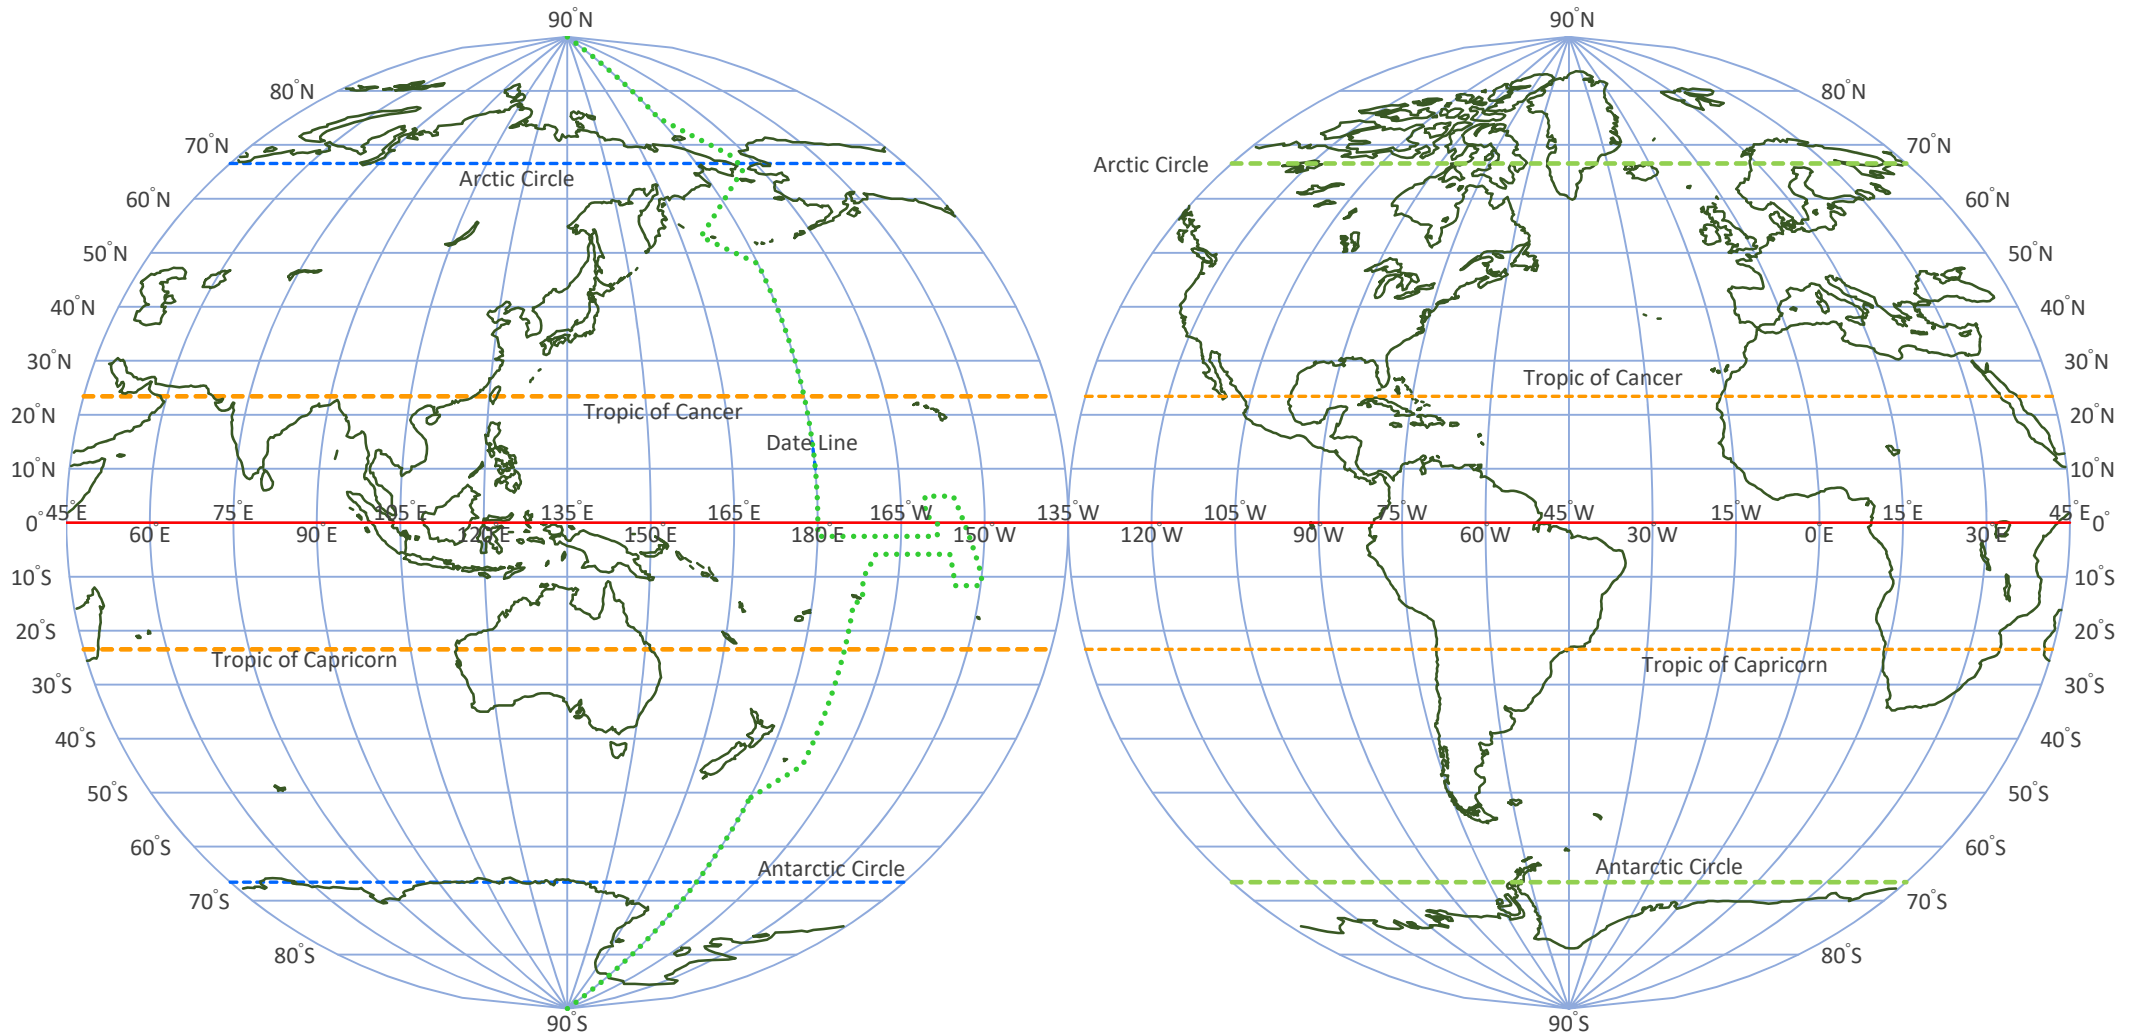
90°N

80°N

70°N

Arctic Circle

60°N

50°N

40°N

30°N

20°N

Tropic of Cancer

Date Line

10°N

0°

45°E

75°E

105°E

135°E

165°E

165°W

135°W

60°E

90°E

120°E

150°E

180°E

150°W

10°S

20°S

Tropic of Capricorn

30°S

40°S

50°S

60°S

Antarctic Circle

70°S

80°S

90°S

90°N

80°N

Arctic Circle

70°N

60°N

50°N

40°N

30°N

Tropic of Cancer

20°N

10°N

105°W

75°W

45°W

15°W

15°E

45°E

0°

120°W

90°W

60°W

30°W

0°E

30°E

10°S

20°S

Tropic of Capricorn

30°S

40°S

50°S

60°S

Antarctic Circle

70°S

80°S

90°S